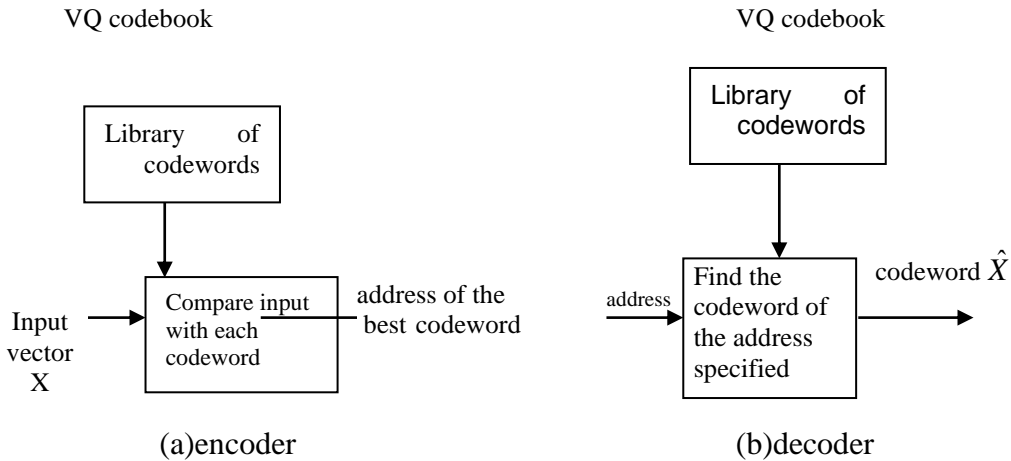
VQ codebook

Library of codewords

Input vector X

Compare input with each codeword

address of the best codeword

(a)encoder

VQ codebook

Library of codewords

address

Find the codeword of the address specified

codeword $\hat{X}$

(b)decoder